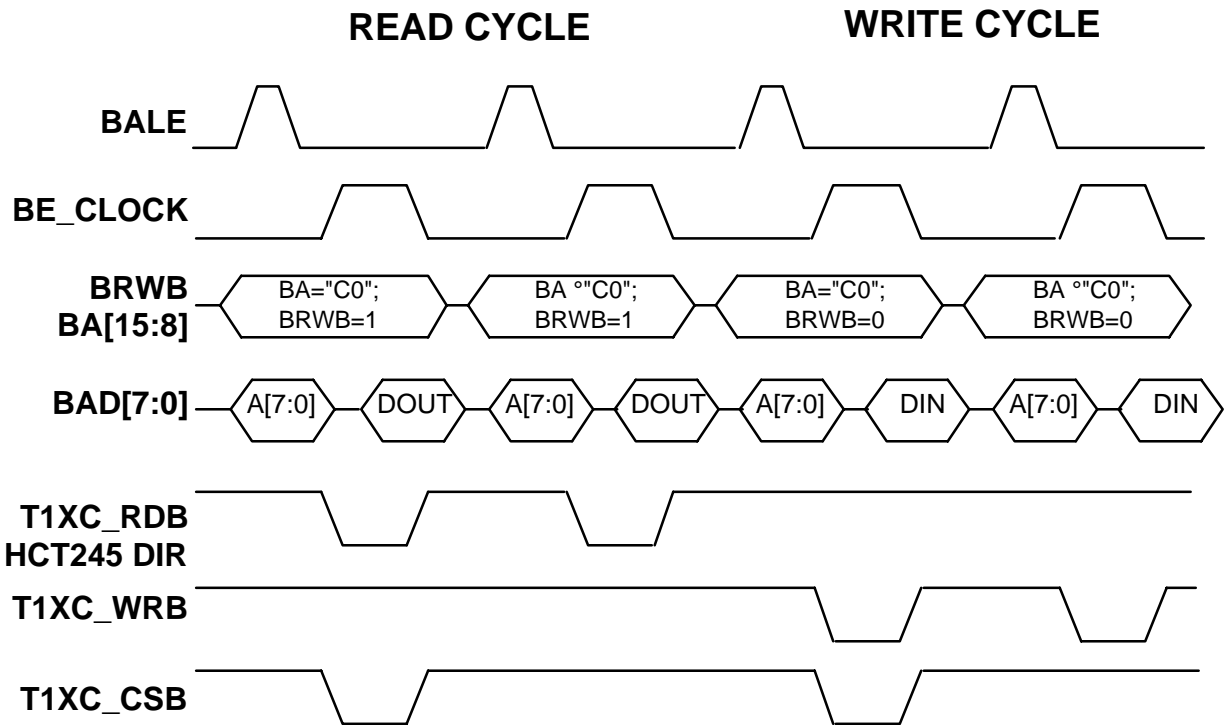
READ CYCLE

WRITE CYCLE

BALE

BE_CLOCK

BRWB
BA[15:8]

BA="C0";
BRWB=1

BA °"C0";
BRWB=1

BA="C0";
BRWB=0

BA °"C0";
BRWB=0

BAD[7:0]

A[7:0]

DOUT

A[7:0]

DOUT

A[7:0]

DIN

A[7:0]

DIN

T1XC_RDB
HCT245 DIR

T1XC_WRB

T1XC_CSB